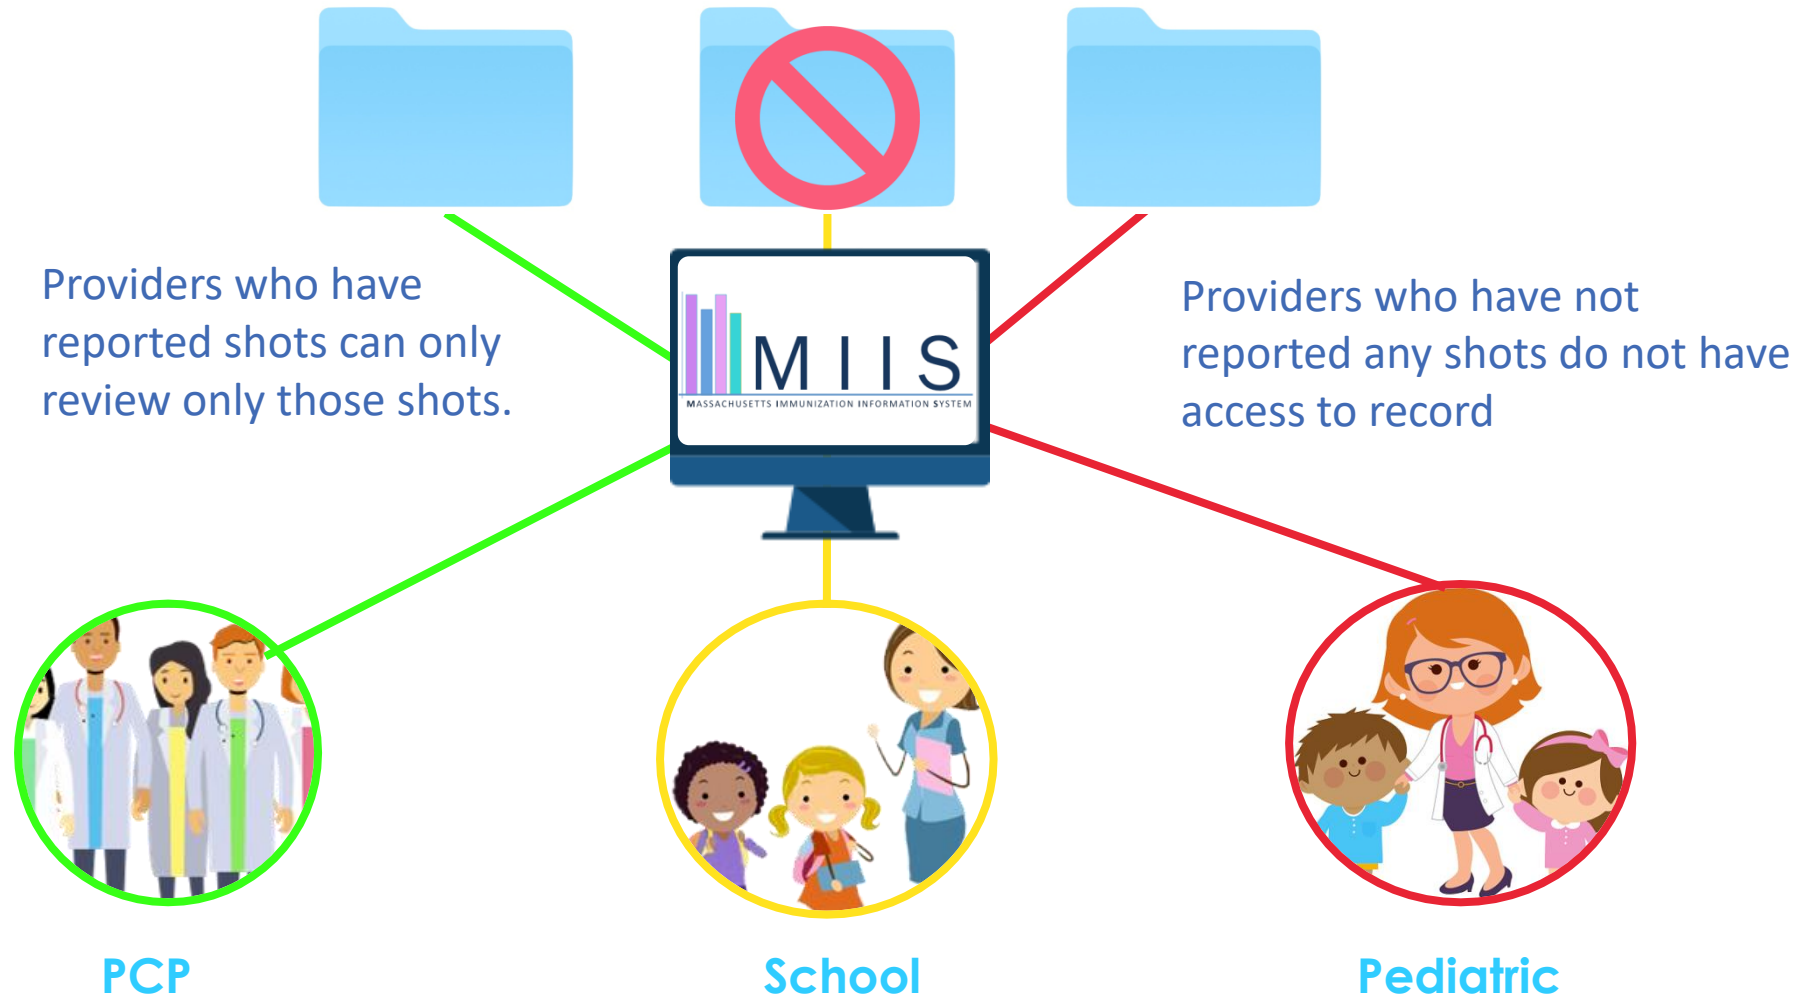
Providers who have reported shots can only review only those shots.

MIIS
MASSACHUSETTS IMMUNIZATION INFORMATION SYSTEM

Providers who have not reported any shots do not have access to record

PCP

School

Pediatric